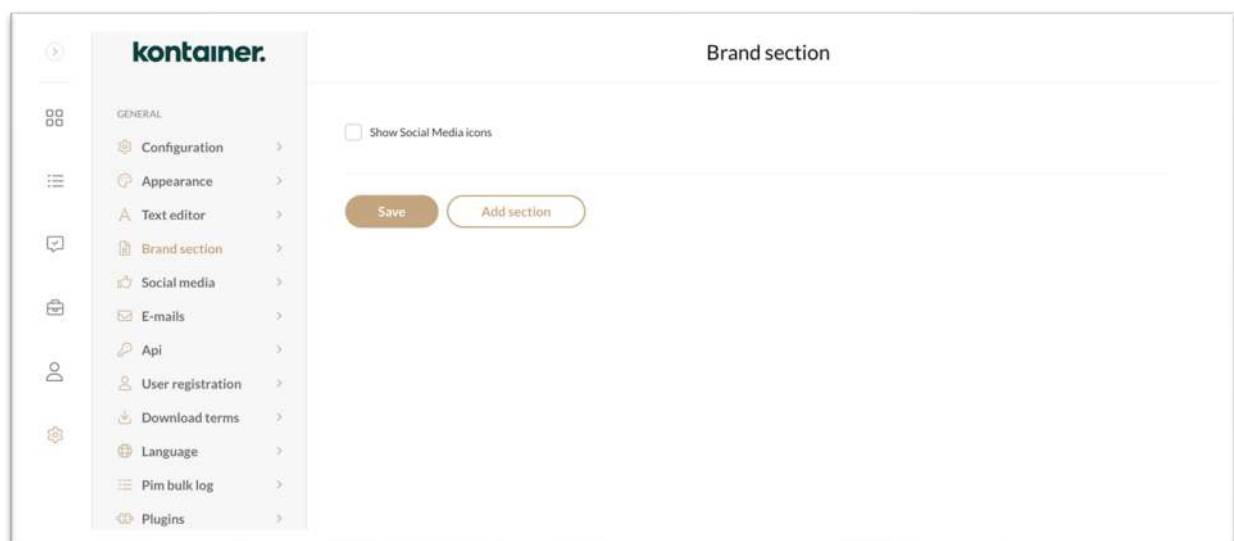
kontainer.

GENERAL

Configuration

Appearance

Text editor

Brand section

Social media

E-mails

Api

User registration

Download terms

Language

Pim bulk log

Plugins

Brand section

Show Social Media icons

Save

Add section